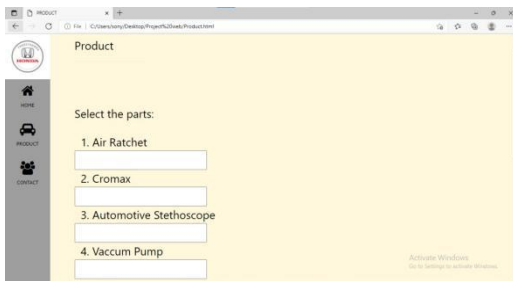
PRODUCT
File | C:/Users/sony/Desktop/Project%20web/Product.html

HONDA
HOME
PRODUCT
CONTACT

Product

Select the parts:

1. Air Ratchet

2. Cromax

3. Automotive Stethoscope

4. Vaccum Pump

Activate Windows
Go to Settings to activate Windows.